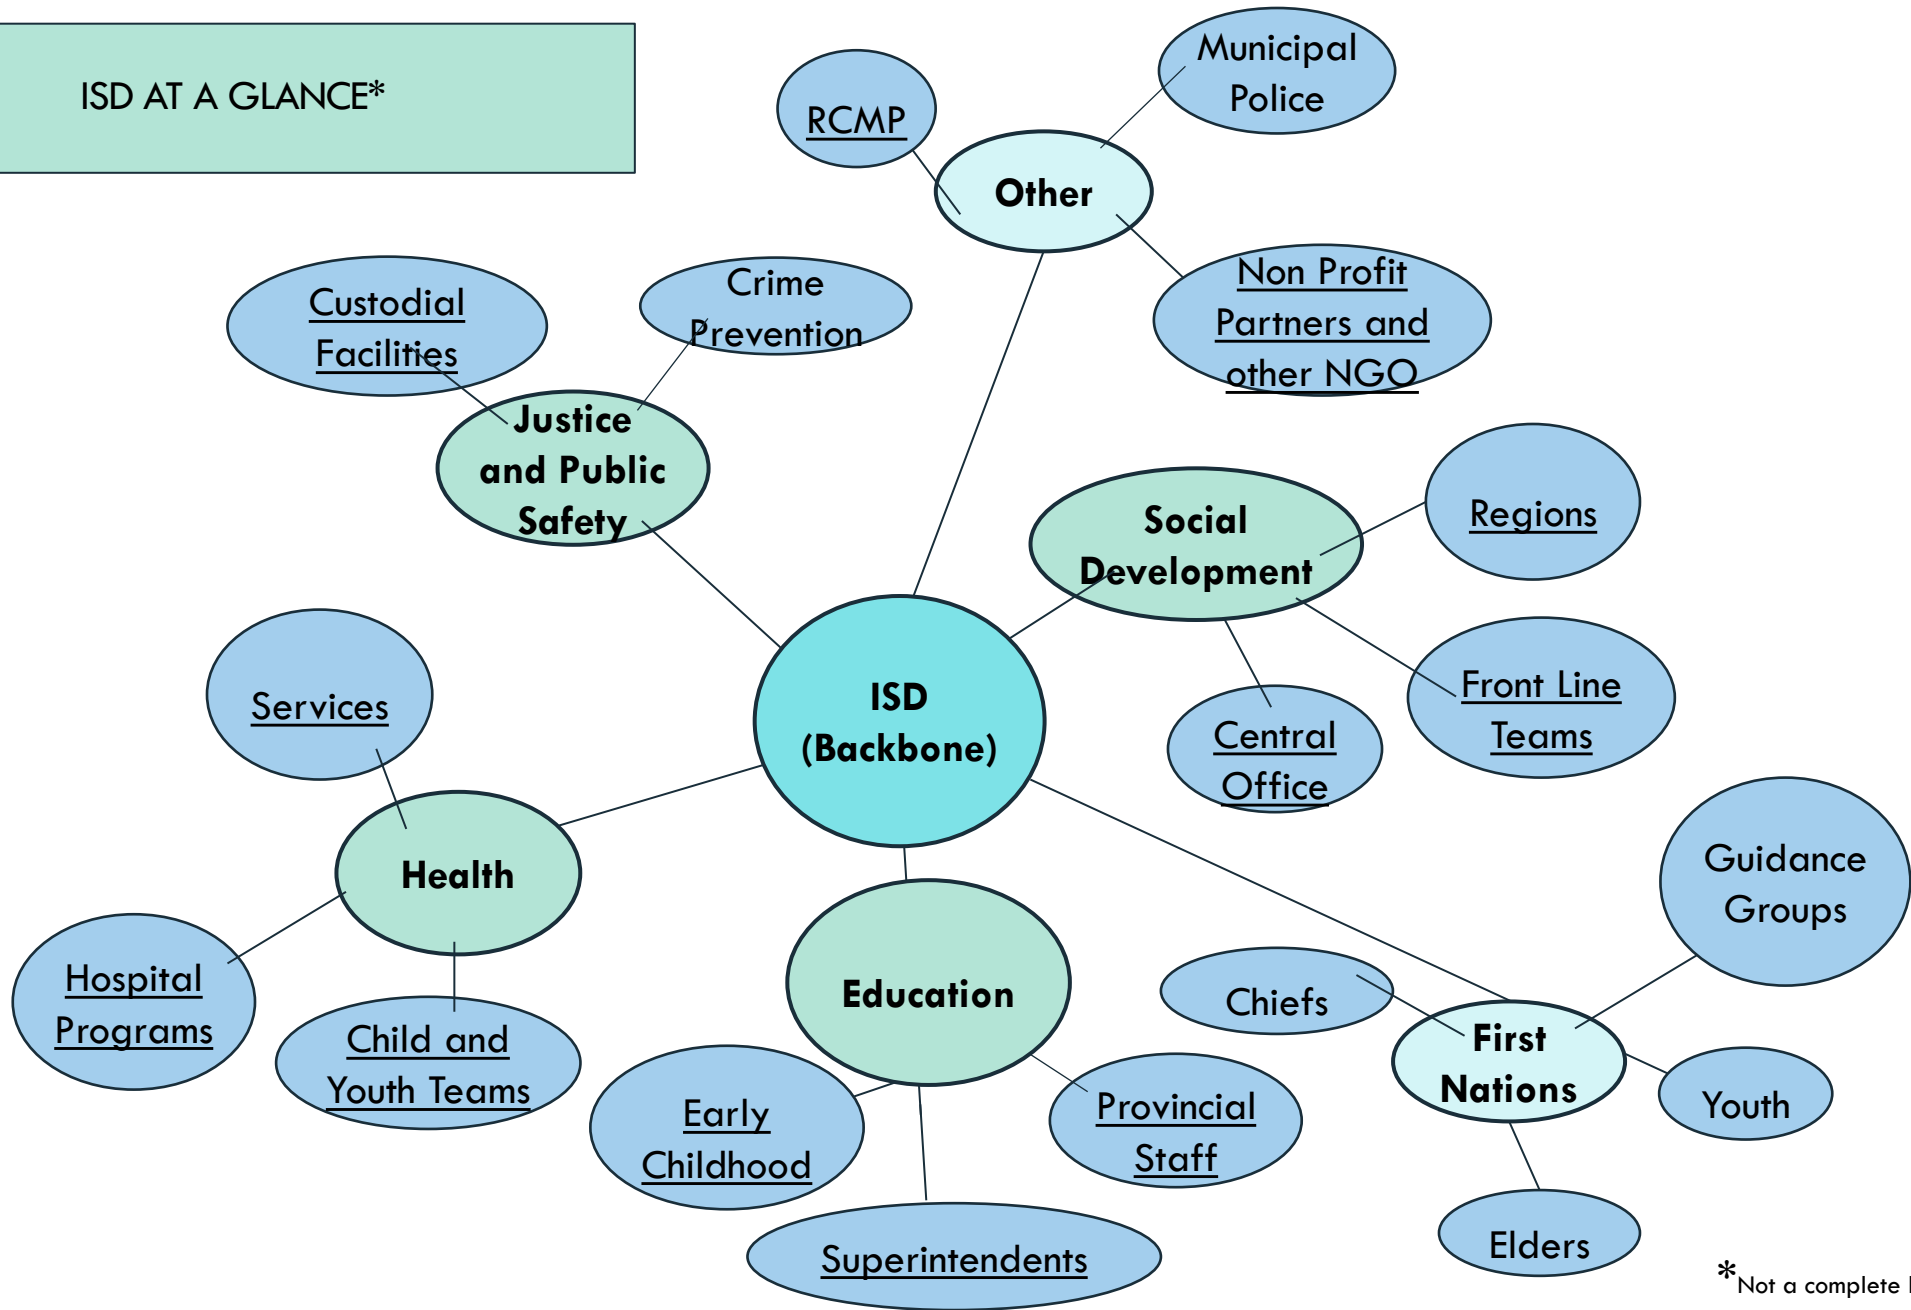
ISD AT A GLANCE*

RCMP

Municipal Police

Other

Non Profit Partners and other NGO

Custodial Facilities

Crime Prevention

Justice and Public Safety

Social Development

Regions

ISD (Backbone)

Services

Central Office

Front Line Teams

Health

Guidance Groups

Education

Chiefs

First Nations

Hospital Programs

Child and Youth Teams

Early Childhood

Provincial Staff

Youth

Superintendents

Elders

*Not a complete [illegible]